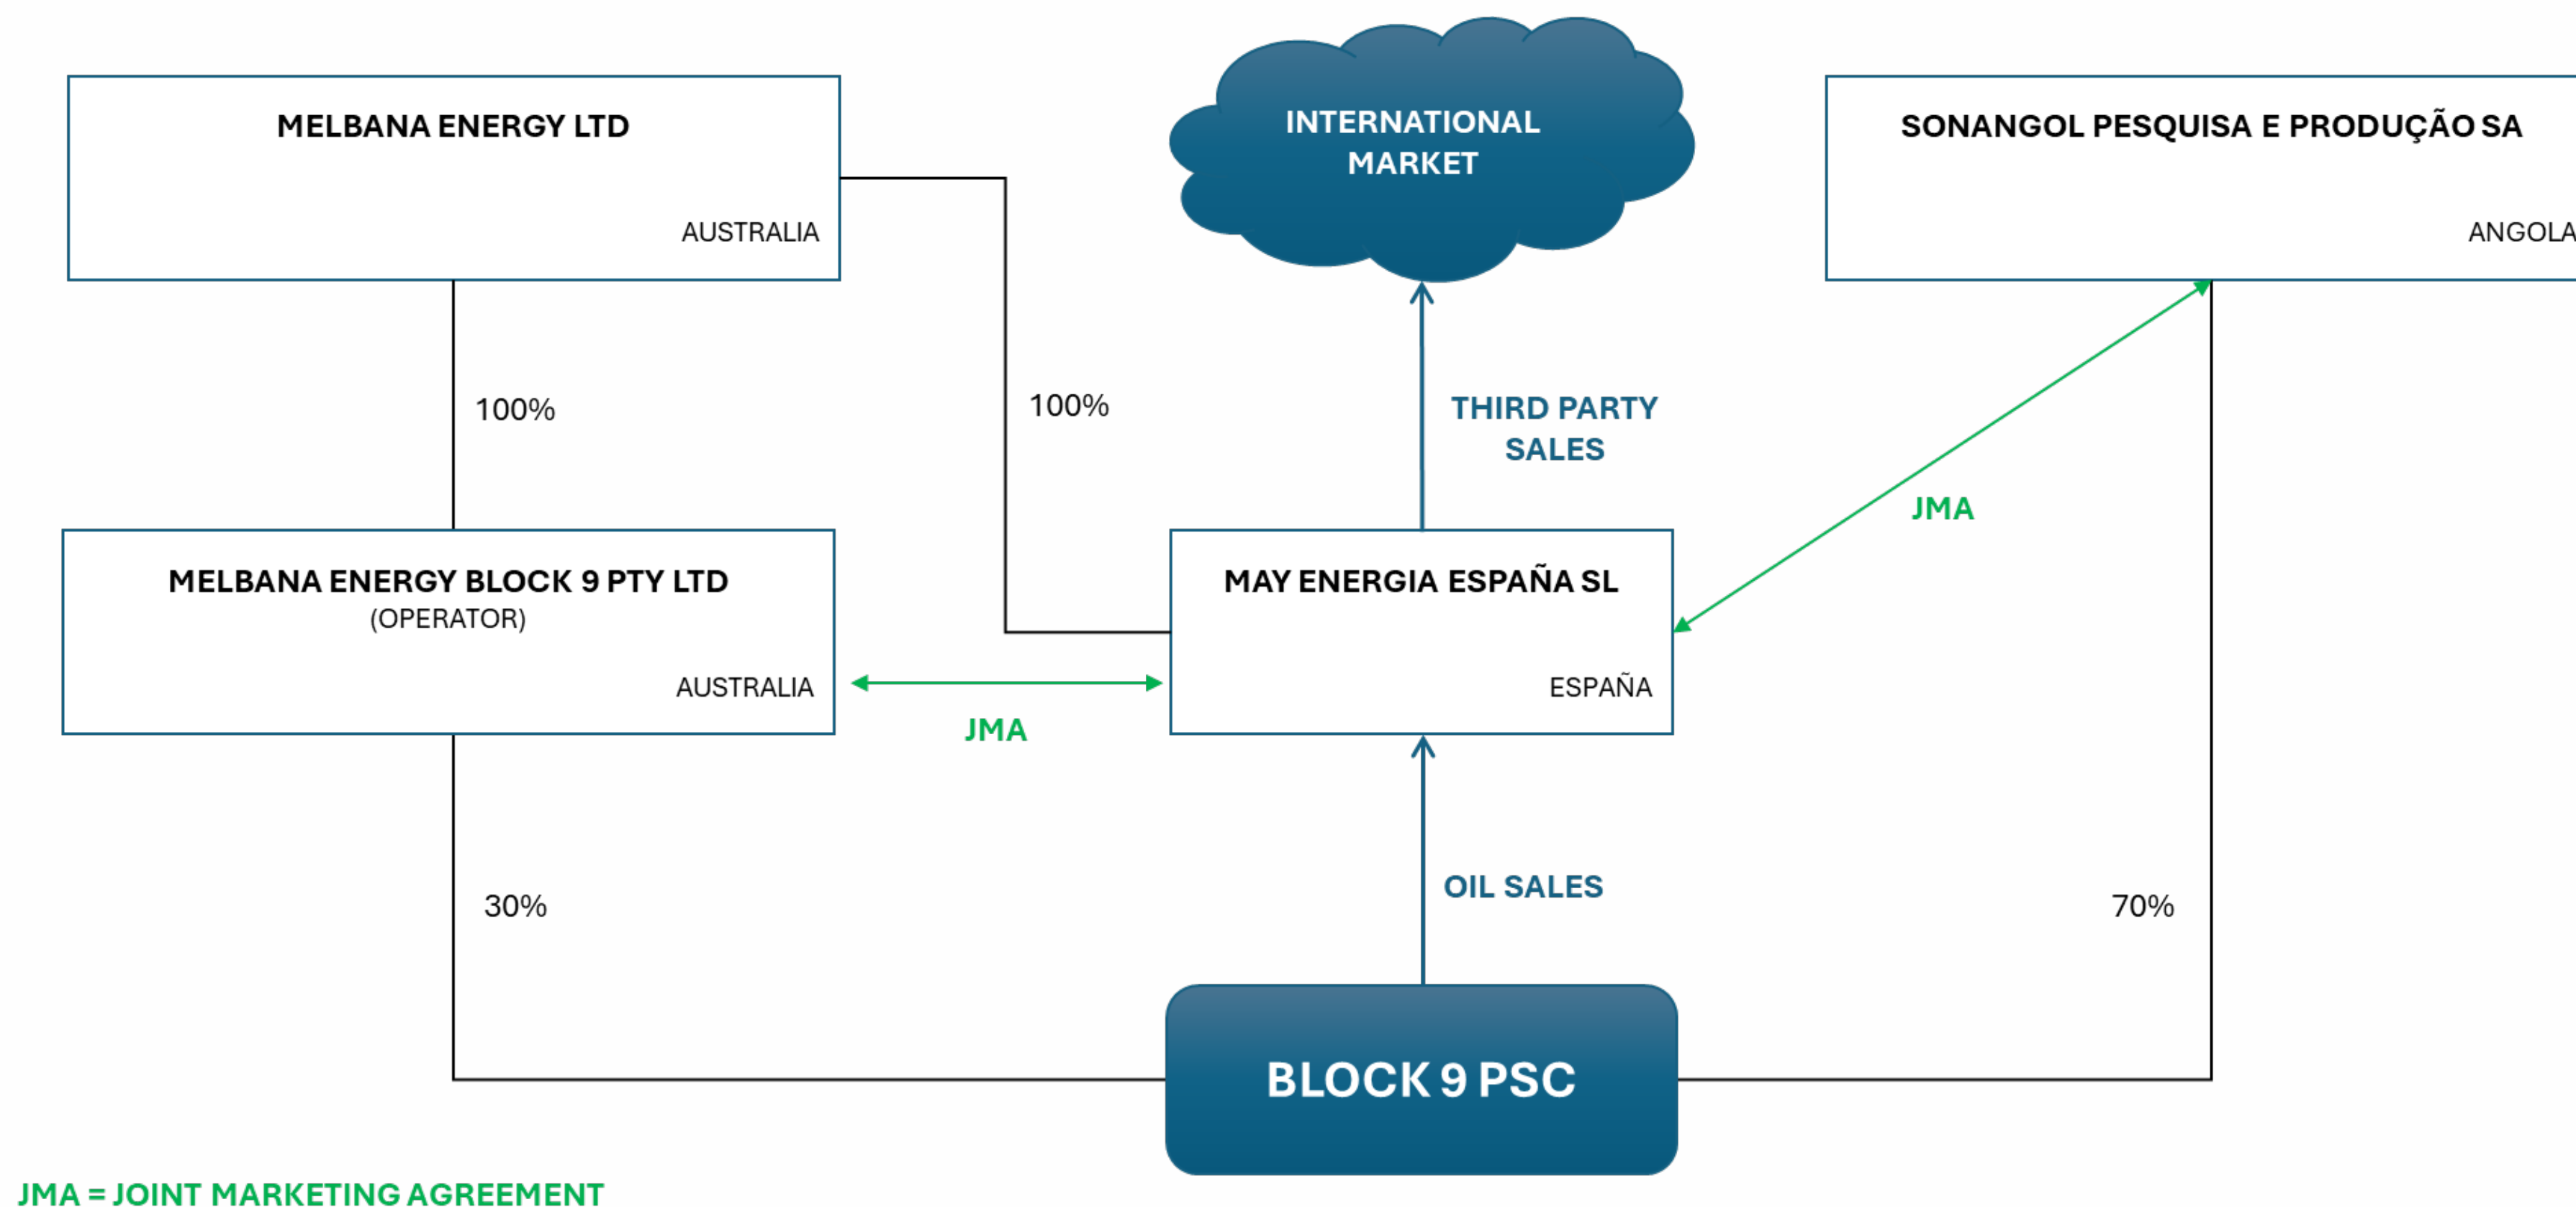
MELBANA ENERGY LTD
AUSTRALIA

INTERNATIONAL MARKET

SONANGOL PESQUISA E PRODUÇÃO SA
ANGOLA

100%

100%

THIRD PARTY SALES

JMA

MELBANA ENERGY BLOCK 9 PTY LTD
(OPERATOR)
AUSTRALIA

MAY ENERGIA ESPAÑA SL
ESPAÑA

JMA

30%

OIL SALES

70%

BLOCK 9 PSC

JMA = JOINT MARKETING AGREEMENT